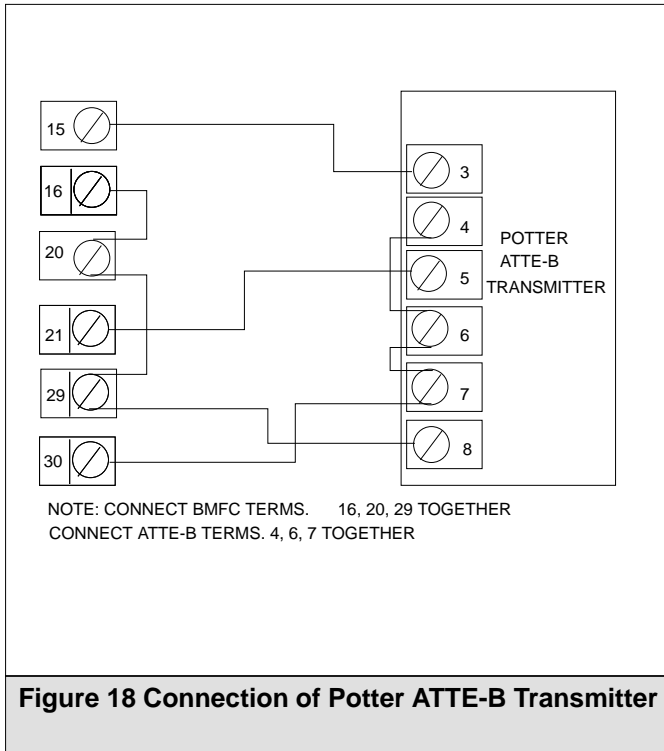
15

16

20

21

29

30

3

4

5

6

7

8

POTTER ATTE-B TRANSMITTER

NOTE: CONNECT BMFC TERMS. 16, 20, 29 TOGETHER
CONNECT ATTE-B TERMS. 4, 6, 7 TOGETHER

**Figure 18 Connection of Potter ATTE-B Transmitter**